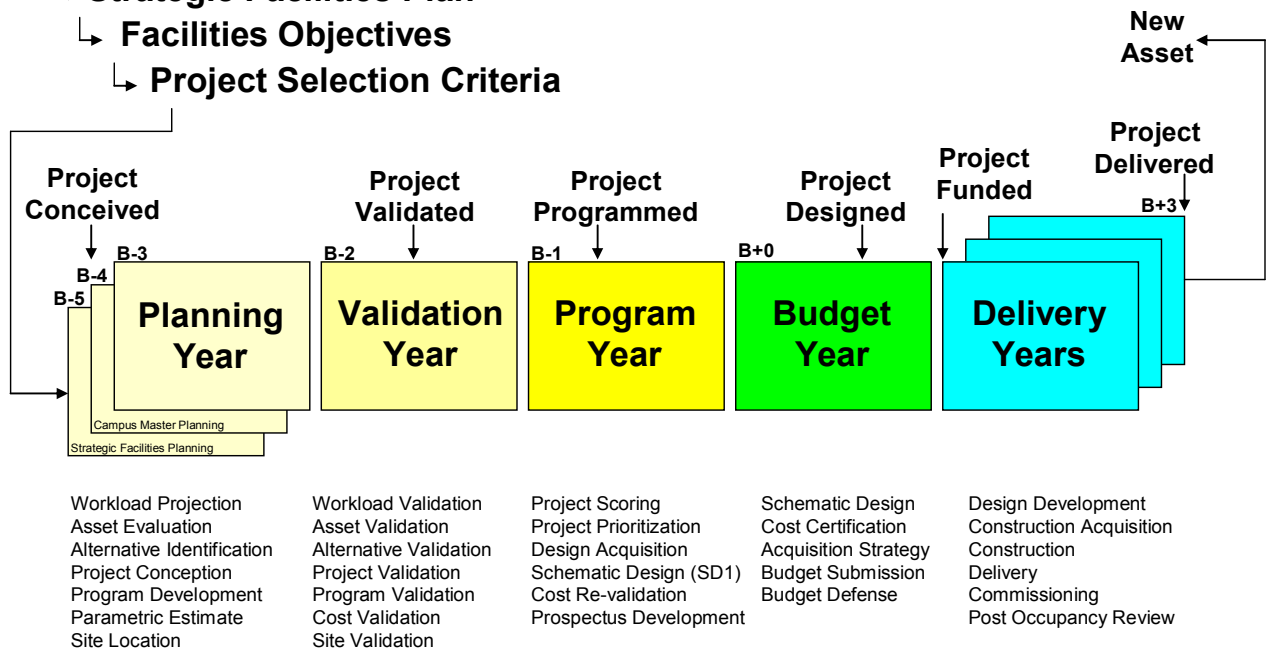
Strategic Facilities Plan
↳ Facilities Objectives
↳ Project Selection Criteria

New Asset

Project Conceived

Project Validated

Project Programmed

Project Designed

Project Funded

Project Delivered

B-5
B-4
B-3
Planning Year
Campus Master Planning
Strategic Facilities Planning

B-2
Validation Year

B-1
Program Year

B+0
Budget Year

B+3
Delivery Years

Workload Projection
Asset Evaluation
Alternative Identification
Project Conception
Program Development
Parametric Estimate
Site Location

Workload Validation
Asset Validation
Alternative Validation
Project Validation
Program Validation
Cost Validation
Site Validation

Project Scoring
Project Prioritization
Design Acquisition
Schematic Design (SD1)
Cost Re-validation
Prospectus Development

Schematic Design
Cost Certification
Acquisition Strategy
Budget Submission
Budget Defense

Design Development
Construction Acquisition
Construction
Delivery
Commissioning
Post Occupancy Review